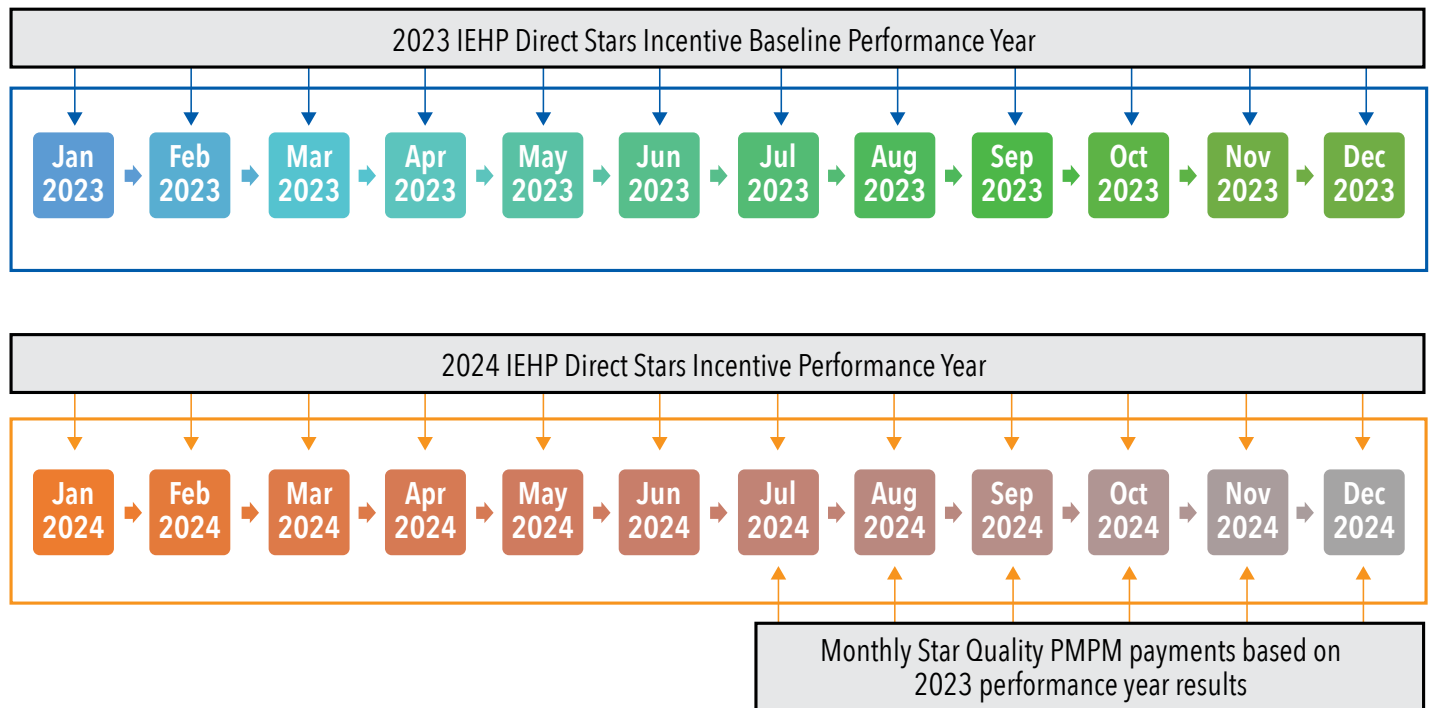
2023 IEHP Direct Stars Incentive Baseline Performance Year

Jan 2023
Feb 2023
Mar 2023
Apr 2023
May 2023
Jun 2023
Jul 2023
Aug 2023
Sep 2023
Oct 2023
Nov 2023
Dec 2023

2024 IEHP Direct Stars Incentive Performance Year

Jan 2024
Feb 2024
Mar 2024
Apr 2024
May 2024
Jun 2024
Jul 2024
Aug 2024
Sep 2024
Oct 2024
Nov 2024
Dec 2024

Monthly Star Quality PMPM payments based on 2023 performance year results